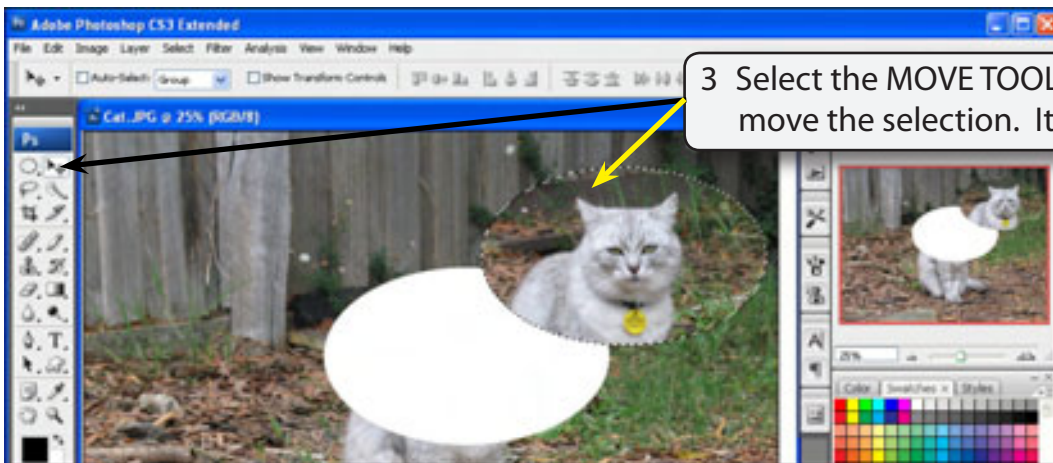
Adobe Photoshop CS3 Extended

File Edit Image Layer Select Filter Analysis View Window Help

Auto-Select: Group Show Transform Controls

Cat.JPG @ 25% (RGB/8)

Ps

3 Select the MOVE TOOL move the selection. It

25%

Color Swatches × Styles